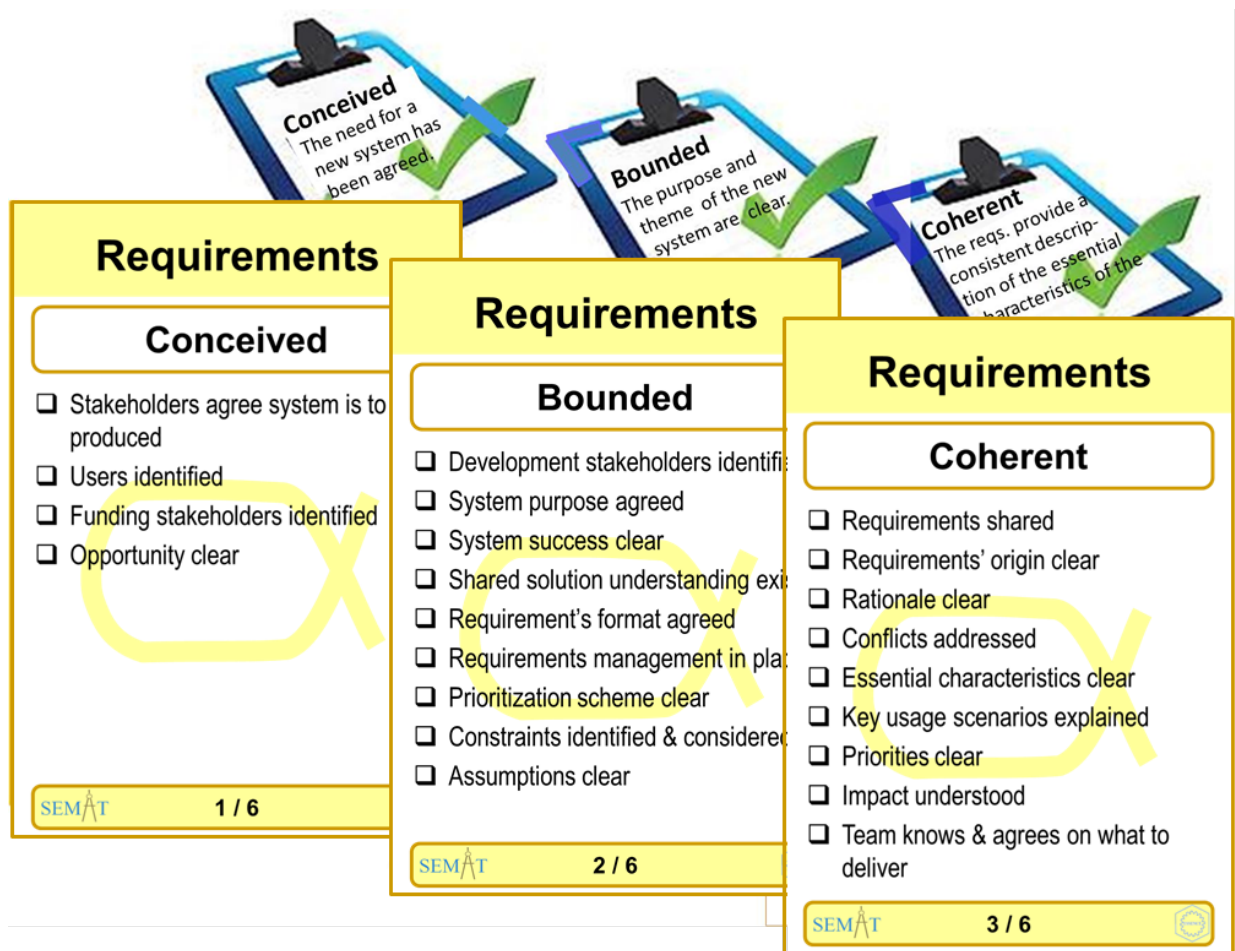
Conceived
The need for a new system has been agreed.

Bounded
The purpose and theme of the new system are clear.

Coherent
The reqs. provide a consistent description of the essential characteristics of the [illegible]

Requirements

Conceived

❑ Stakeholders agree system is to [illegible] produced
❑ Users identified
❑ Funding stakeholders identified
❑ Opportunity clear

SEMAT 1 / 6

Requirements

Bounded

❑ Development stakeholders identifi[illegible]
❑ System purpose agreed
❑ System success clear
❑ Shared solution understanding exi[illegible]
❑ Requirement's format agreed
❑ Requirements management in pla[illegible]
❑ Prioritization scheme clear
❑ Constraints identified & considere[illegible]
❑ Assumptions clear

SEMAT 2 / 6

Requirements

Coherent

❑ Requirements shared
❑ Requirements' origin clear
❑ Rationale clear
❑ Conflicts addressed
❑ Essential characteristics clear
❑ Key usage scenarios explained
❑ Priorities clear
❑ Impact understood
❑ Team knows & agrees on what to deliver

SEMAT 3 / 6